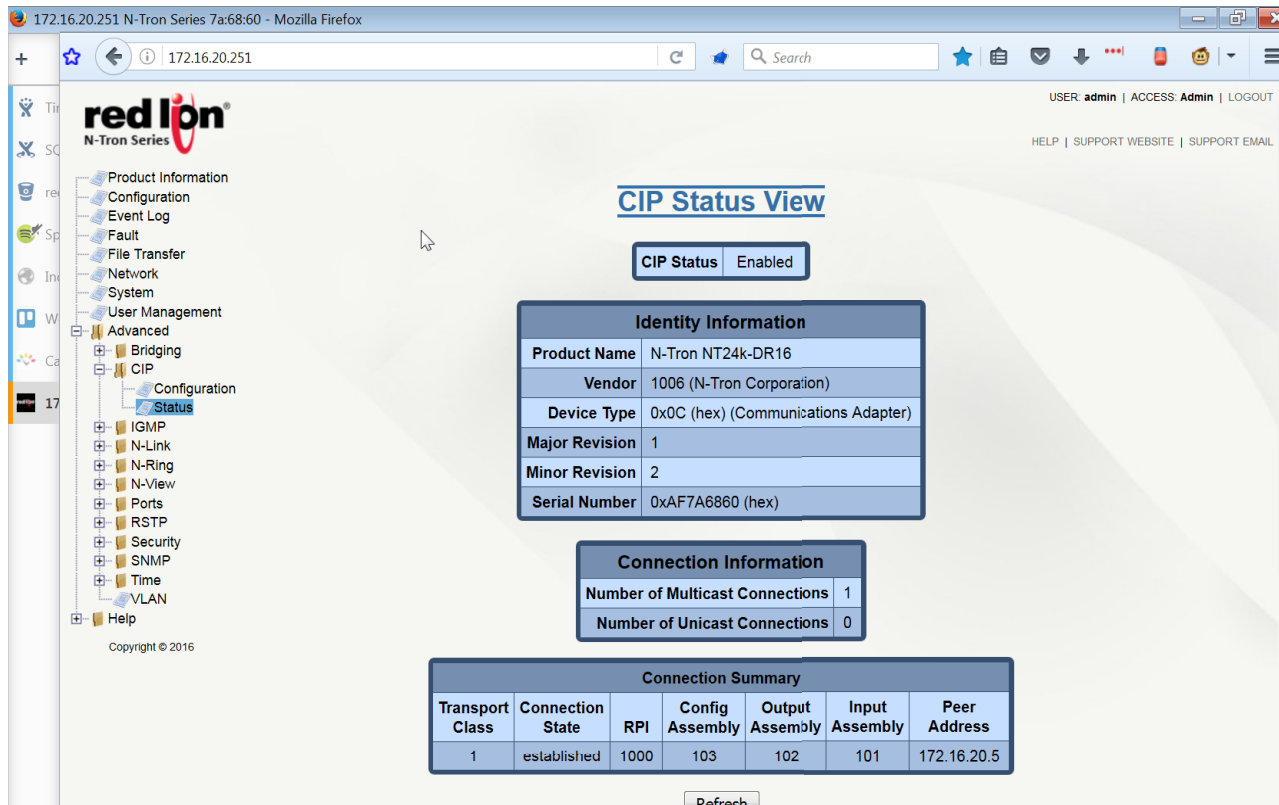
172.16.20.251 N-Tron Series 7a:68:60 - Mozilla Firefox

172.16.20.251

Search

Ti
SC
re
Sp
In
W
Ca
17

red lion
N-Tron Series

USER: admin | ACCESS: Admin | LOGOUT

HELP | SUPPORT WEBSITE | SUPPORT EMAIL

Product Information
Configuration
Event Log
Fault
File Transfer
Network
System
User Management
Advanced
Bridging
CIP
Configuration
Status
IGMP
N-Link
N-Ring
N-View
Ports
RSTP
Security
SNMP
Time
VLAN
Help

Copyright © 2016

CIP Status View

| CIP Status | Enabled |
|---|---|

| Identity Information | |
|---|---|
| Product Name | N-Tron NT24k-DR16 |
| Vendor | 1006 (N-Tron Corporation) |
| Device Type | 0x0C (hex) (Communications Adapter) |
| Major Revision | 1 |
| Minor Revision | 2 |
| Serial Number | 0xAF7A6860 (hex) |

| Connection Information | |
|---|---|
| Number of Multicast Connections | 1 |
| Number of Unicast Connections | 0 |

Connection Summary

| Transport Class | Connection State | RPI | Config Assembly | Output Assembly | Input Assembly | Peer Address |
|---|---|---|---|---|---|---|
| 1 | established | 1000 | 103 | 102 | 101 | 172.16.20.5 |

Refresh